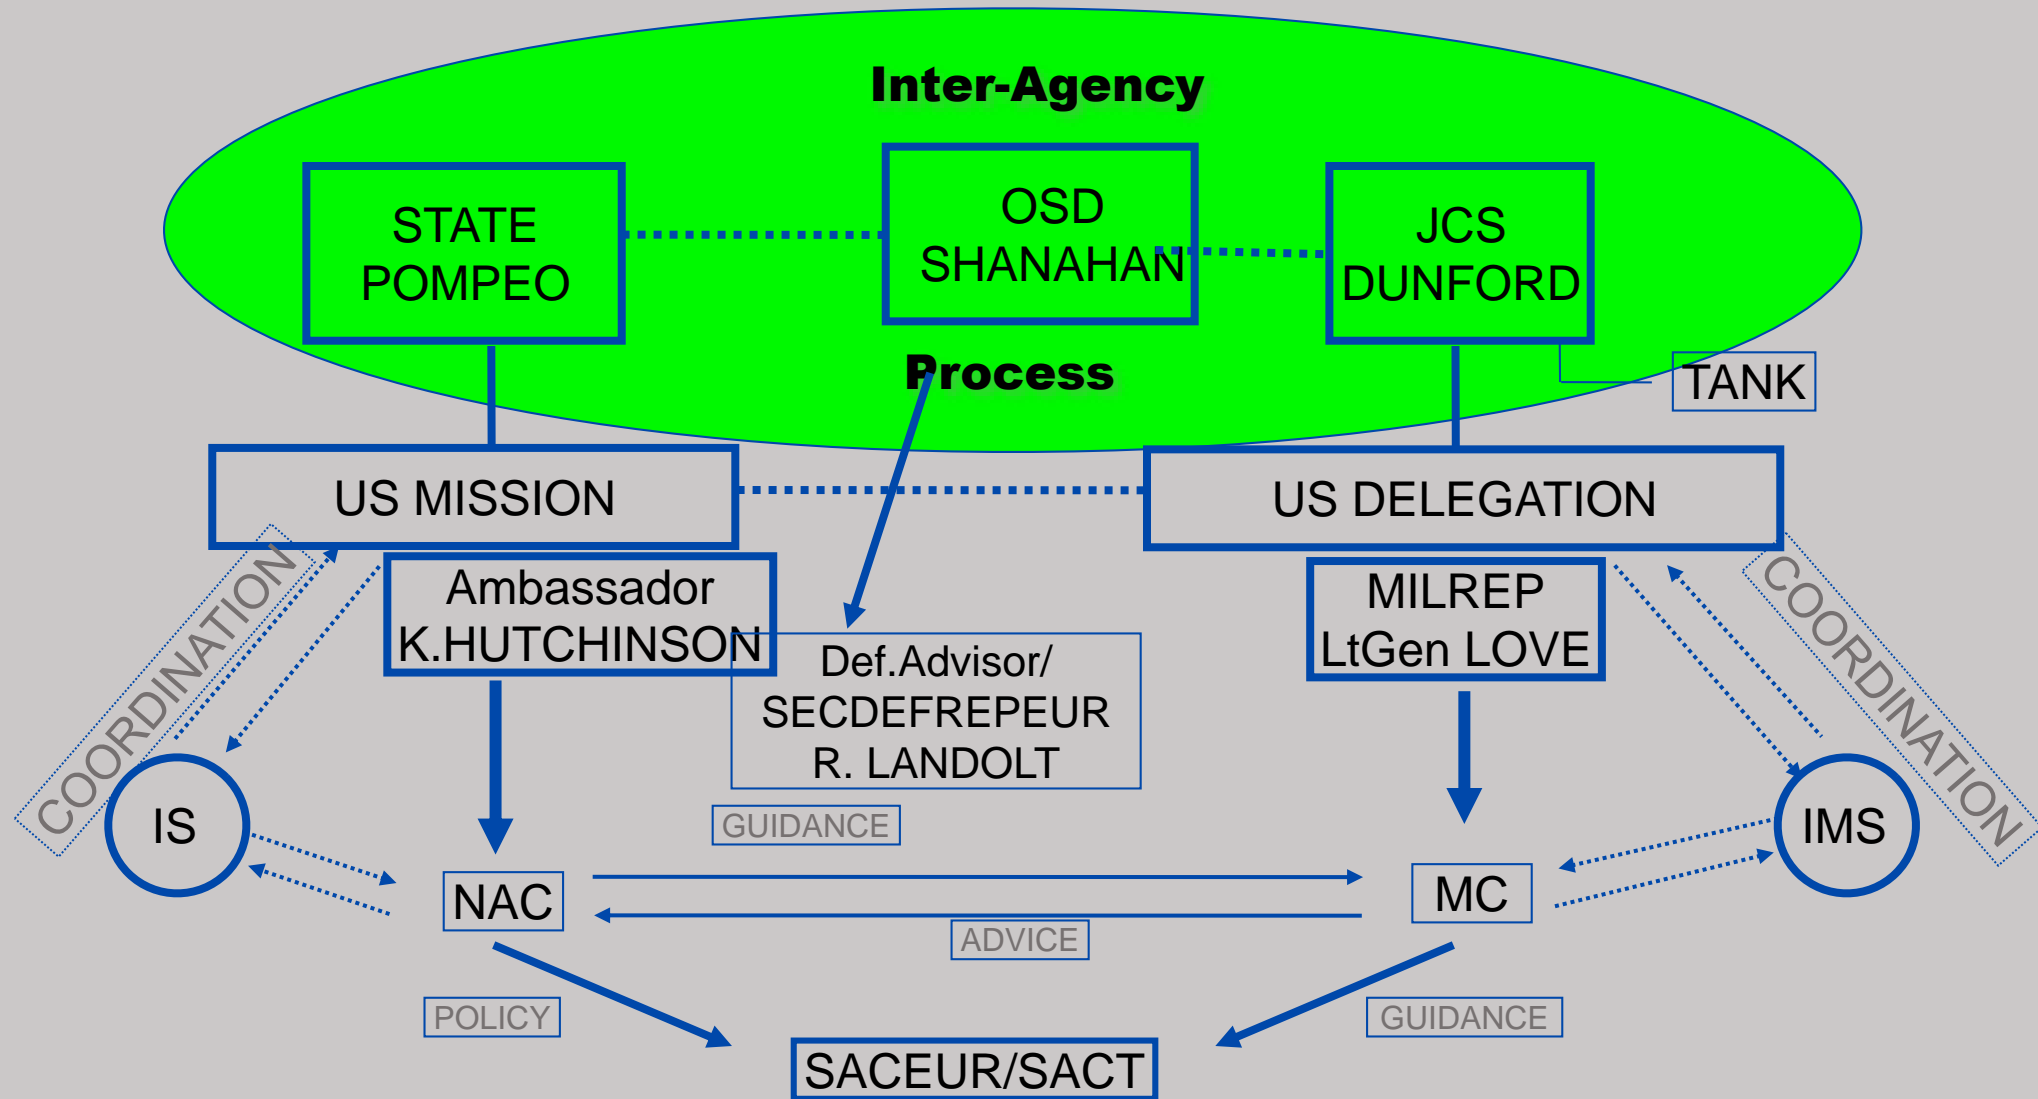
Inter-Agency

STATE
POMPEO

OSD
SHANAHAN

JCS
DUNFORD

Process

TANK

US MISSION

US DELEGATION

Ambassador
K.HUTCHINSON

Def.Advisor/
SECDEFREPEUR
R. LANDOLT

MILREP
LtGen LOVE

COORDINATION

COORDINATION

IS

IMS

GUIDANCE

NAC

MC

ADVICE

POLICY

GUIDANCE

SACEUR/SACT